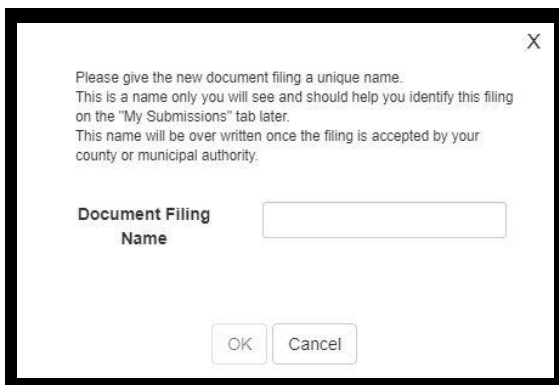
X

Please give the new document filing a unique name.
This is a name only you will see and should help you identify this filing on the "My Submissions" tab later.
This name will be over written once the filing is accepted by your county or municipal authority.

Document Filing Name

OK Cancel